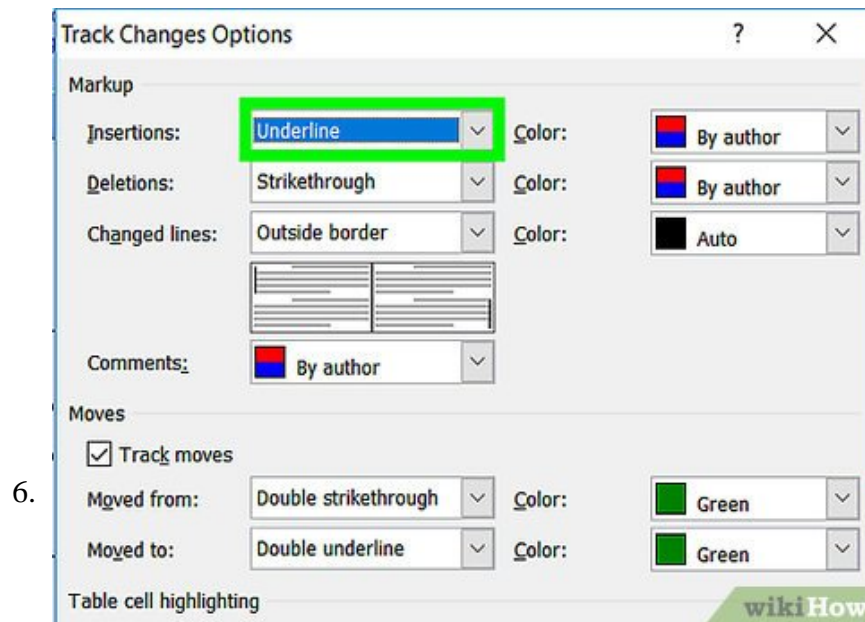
6.

Track Changes Options ? X

Markup

Insertions: Underline Color: By author

Deletions: Strikethrough Color: By author

Changed lines: Outside border Color: Auto

Comments: By author

Moves

Track moves

Moved from: Double strikethrough Color: Green

Moved to: Double underline Color: Green

Table cell highlighting

wikiHow